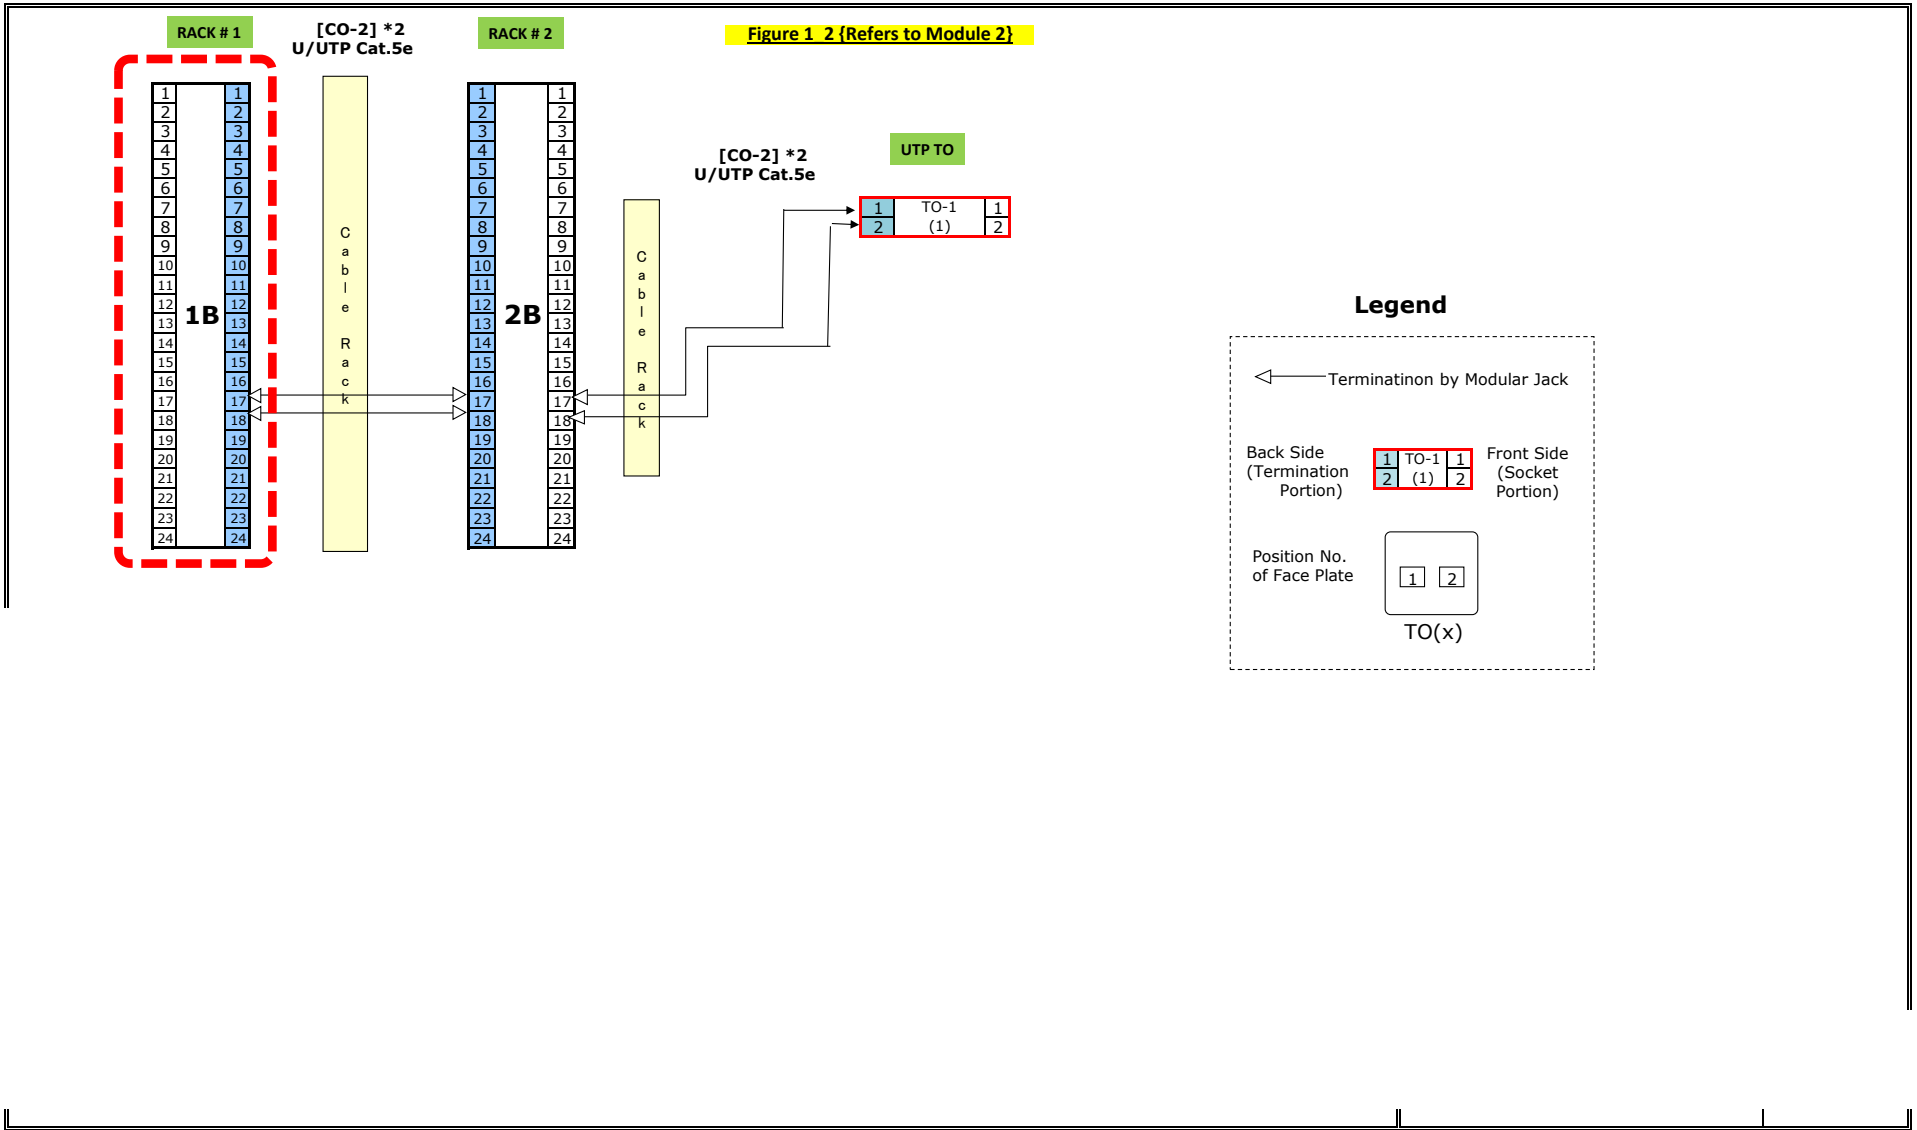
RACK # 1

[CO-2] *2
U/UTP Cat.5e

RACK # 2

Figure 1 2 {Refers to Module 2}

1B

| 1 | 1 |
|---|---|
| 2 | 2 |
| 3 | 3 |
| 4 | 4 |
| 5 | 5 |
| 6 | 6 |
| 7 | 7 |
| 8 | 8 |
| 9 | 9 |
| 10 | 10 |
| 11 | 11 |
| 12 | 12 |
| 13 | 13 |
| 14 | 14 |
| 15 | 15 |
| 16 | 16 |
| 17 | 17 |
| 18 | 18 |
| 19 | 19 |
| 20 | 20 |
| 21 | 21 |
| 22 | 22 |
| 23 | 23 |
| 24 | 24 |

C a b l e R a c k

2B

| 1 | 1 |
|---|---|
| 2 | 2 |
| 3 | 3 |
| 4 | 4 |
| 5 | 5 |
| 6 | 6 |
| 7 | 7 |
| 8 | 8 |
| 9 | 9 |
| 10 | 10 |
| 11 | 11 |
| 12 | 12 |
| 13 | 13 |
| 14 | 14 |
| 15 | 15 |
| 16 | 16 |
| 17 | 17 |
| 18 | 18 |
| 19 | 19 |
| 20 | 20 |
| 21 | 21 |
| 22 | 22 |
| 23 | 23 |
| 24 | 24 |

C a b l e R a c k

[CO-2] *2
U/UTP Cat.5e

UTP TO

1 TO-1 (1) 1
2 2

Legend

Terminatinon by Modular Jack

Back Side (Termination Portion)

1 TO-1 (1) 1
2 2

Front Side (Socket Portion)

Position No. of Face Plate

1 2

TO(x)